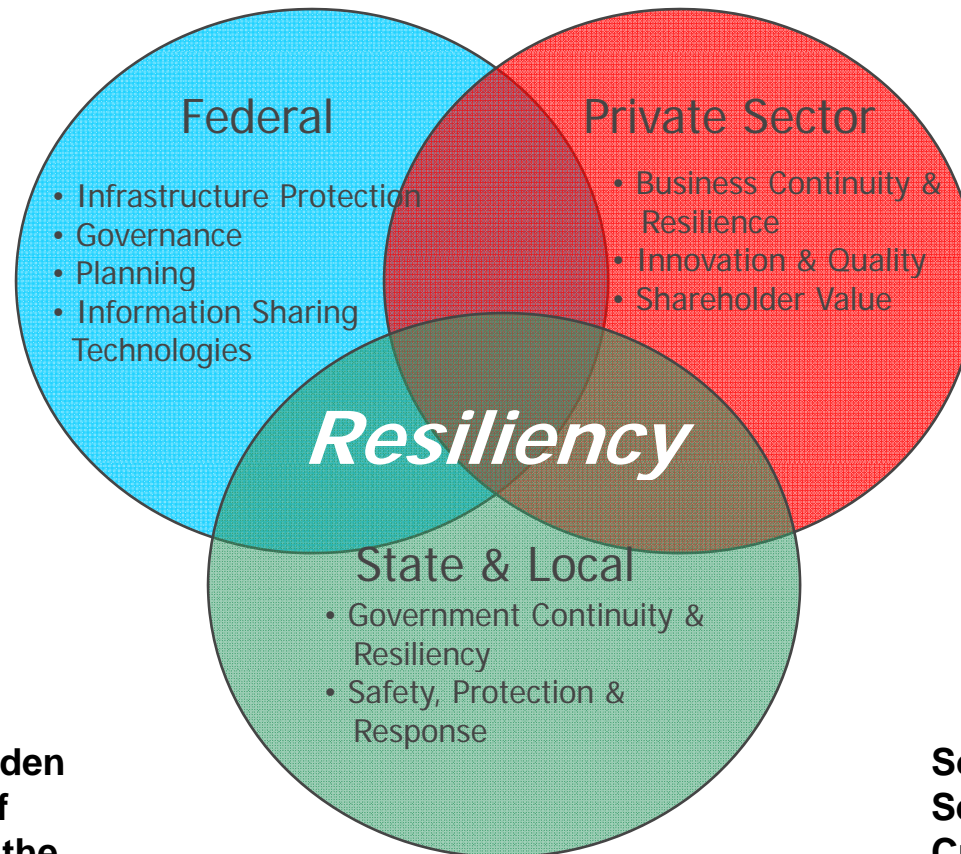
Federal

• Infrastructure Protection
• Governance
• Planning
• Information Sharing Technologies

Private Sector

• Business Continuity & Resilience
• Innovation & Quality
• Shareholder Value

Resiliency

State & Local

• Government Continuity & Resiliency
• Safety, Protection & Response

den
f
the

Se
Se
C